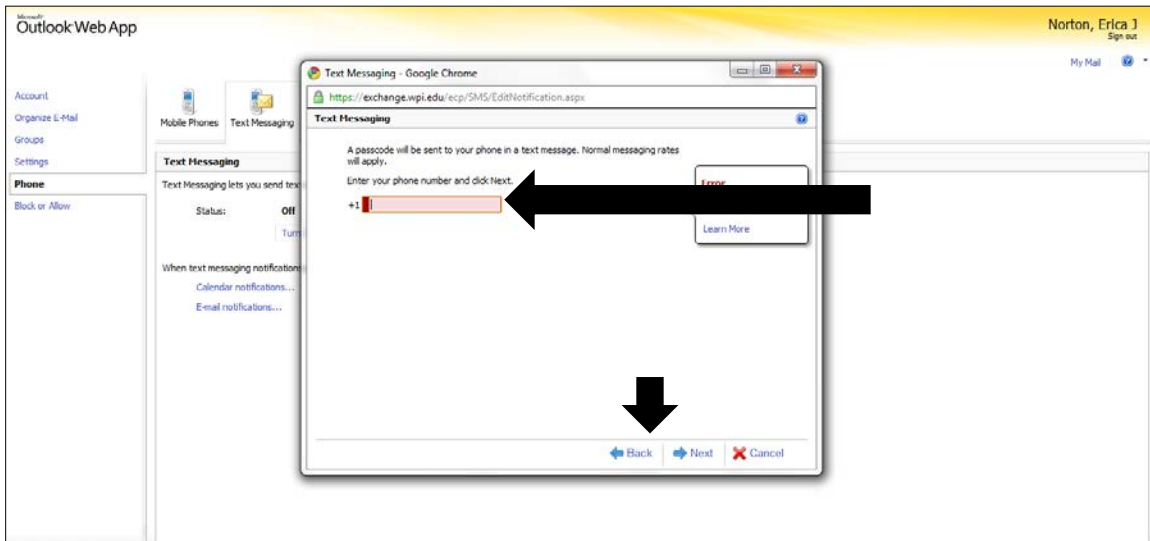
Microsoft Outlook Web App

Norton, Erica J
Sign out

My Mail

Account
Organize E-Mail
Groups
Settings
Phone
Block or Allow

Mobile Phones
Text Messaging

Text Messaging
Text Messaging lets you send tex

Status: Off
Turn

When text messaging notifications
Calendar notifications...
E-mail notifications...

Text Messaging - Google Chrome
https://exchange.wpi.edu/ecp/SMS/EditNotification.aspx

Text Messaging

A passcode will be sent to your phone in a text message. Normal messaging rates will apply.

Enter your phone number and click Next.

+1

Error

Learn More

Back
Next
Cancel